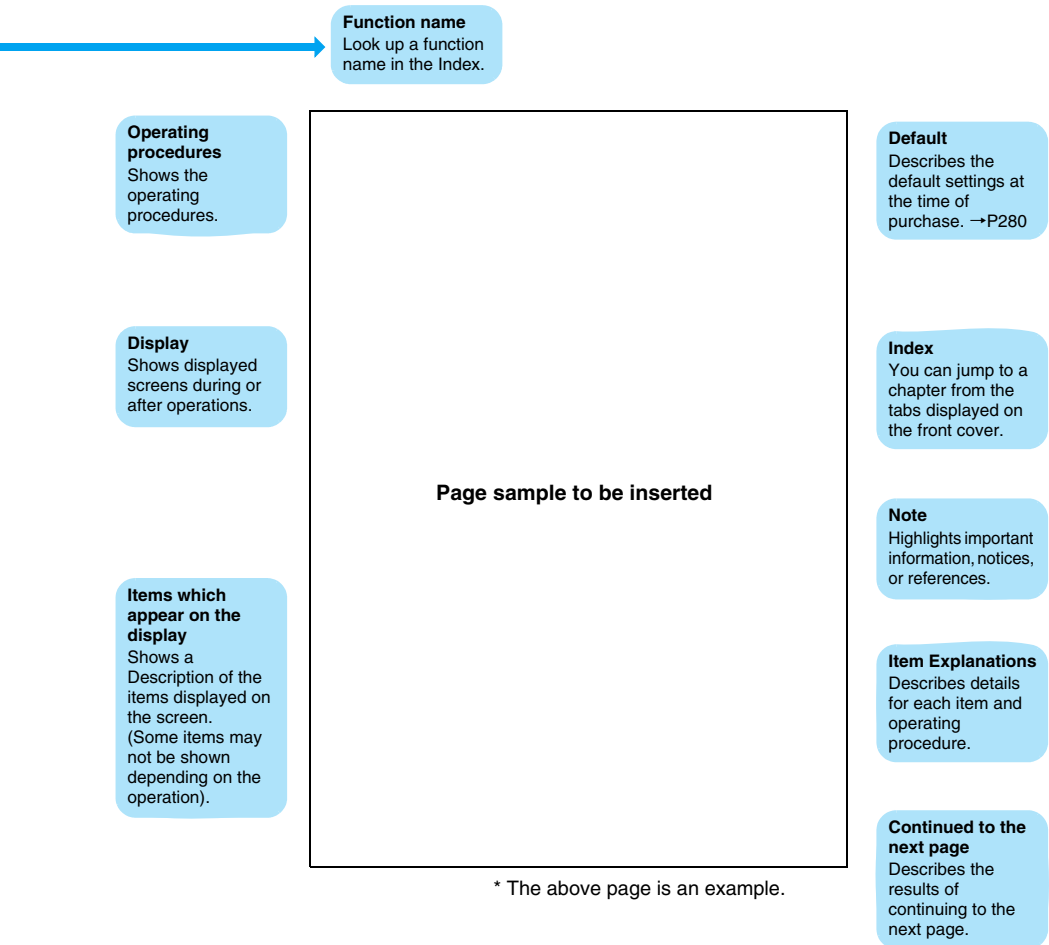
**Function name**
Look up a function name in the Index.

**Operating procedures**
Shows the operating procedures.

**Display**
Shows displayed screens during or after operations.

**Items which appear on the display**
Shows a Description of the items displayed on the screen. (Some items may not be shown depending on the operation).

Page sample to be inserted

* The above page is an example.

**Default**
Describes the default settings at the time of purchase. →P280

**Index**
You can jump to a chapter from the tabs displayed on the front cover.

**Note**
Highlights important information, notices, or references.

**Item Explanations**
Describes details for each item and operating procedure.

**Continued to the next page**
Describes the results of continuing to the next page.